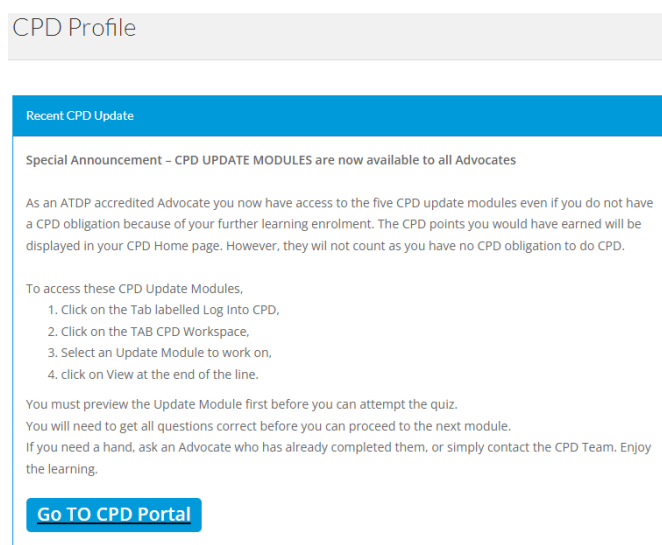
CPD Profile

Recent CPD Update

Special Announcement – CPD UPDATE MODULES are now available to all Advocates

As an ATDP accredited Advocate you now have access to the five CPD update modules even if you do not have a CPD obligation because of your further learning enrolment. The CPD points you would have earned will be displayed in your CPD Home page. However, they wil not count as you have no CPD obligation to do CPD.

To access these CPD Update Modules,
1. Click on the Tab labelled Log Into CPD,
2. Click on the TAB CPD Workspace,
3. Select an Update Module to work on,
4. click on View at the end of the line.

You must preview the Update Module first before you can attempt the quiz.
You will need to get all questions correct before you can proceed to the next module.
If you need a hand, ask an Advocate who has already completed them, or simply contact the CPD Team. Enjoy the learning.

Go TO CPD Portal